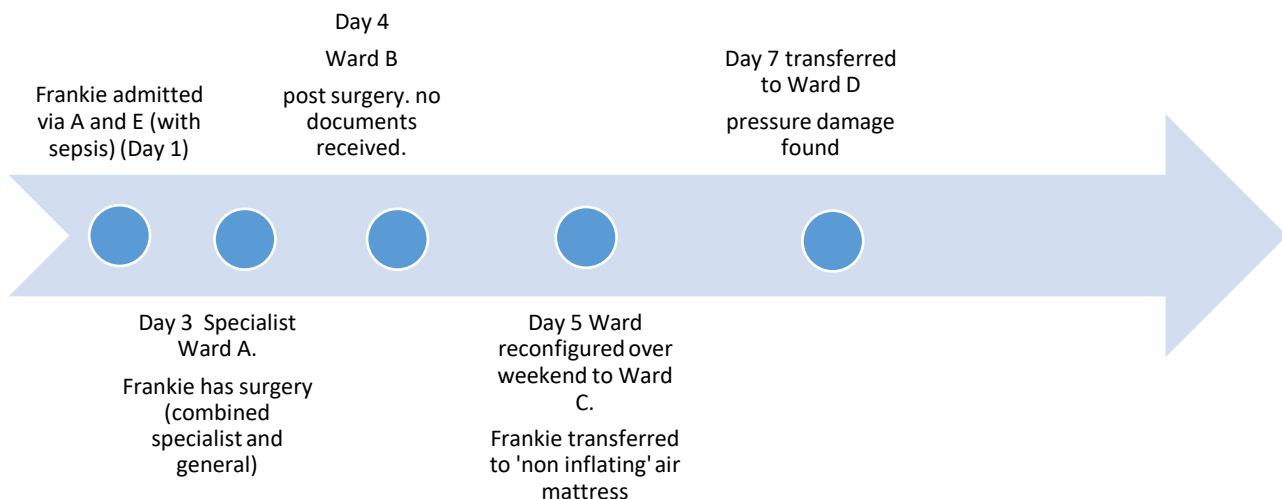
Frankie admitted via A and E (with sepsis) (Day 1)

Day 3 Specialist Ward A.

Frankie has surgery (combined specialist and general)

Day 4

Ward B

post surgery. no documents received.

Day 5 Ward reconfigured over weekend to Ward C.

Frankie transferred to 'non inflating' air mattress

Day 7 transferred to Ward D

pressure damage found